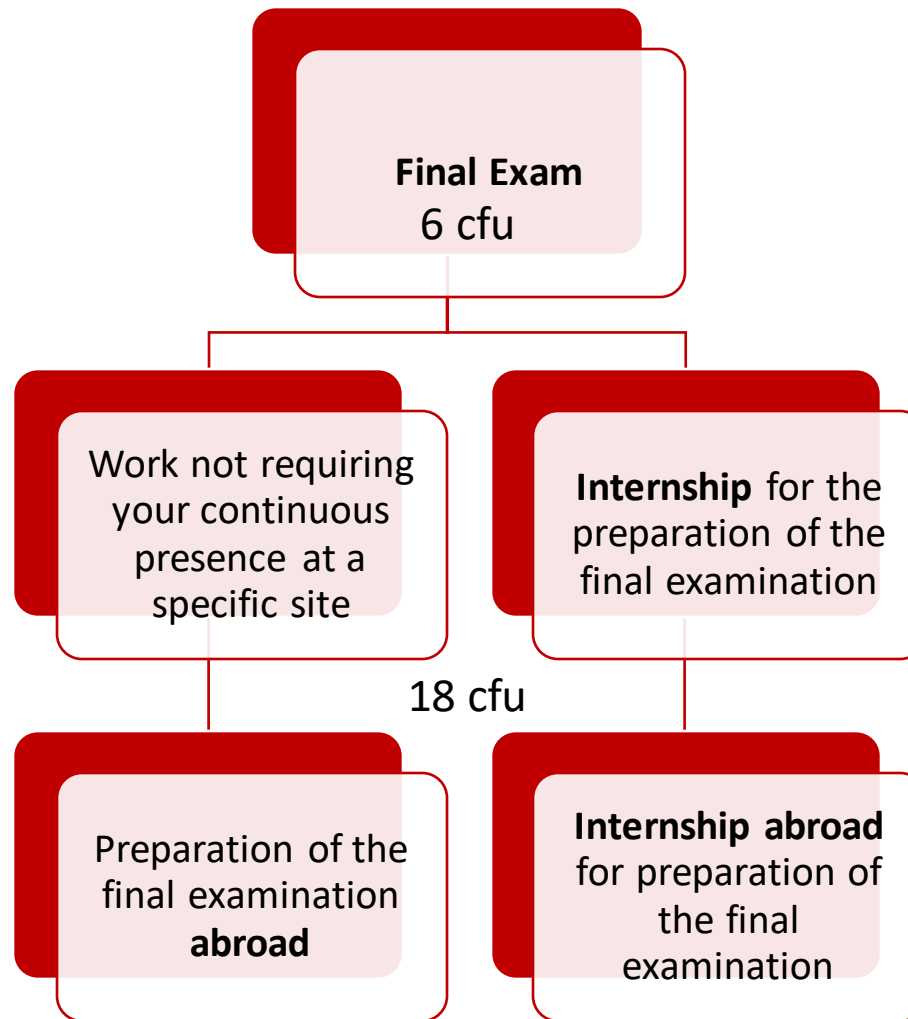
Final Exam
6 cfu

Work not requiring your continuous presence at a specific site

Internship for the preparation of the final examination

18 cfu

Preparation of the final examination abroad

Internship abroad for preparation of the final examination